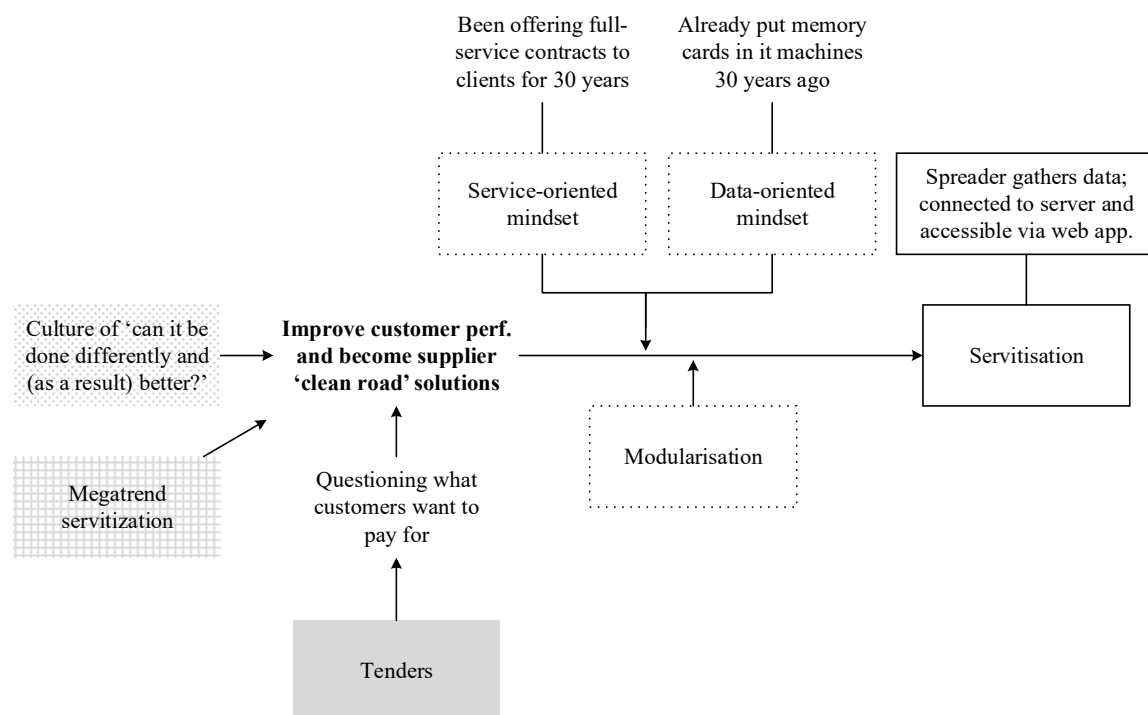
Been offering full-service contracts to clients for 30 years

Already put memory cards in it machines 30 years ago

Service-oriented mindset

Data-oriented mindset

Spreader gathers data; connected to server and accessible via web app.

Culture of 'can it be done differently and (as a result) better?'

**Improve customer perf. and become supplier 'clean road' solutions**

Servitisation

Modularisation

Megatrend servitization

Questioning what customers want to pay for

Tenders